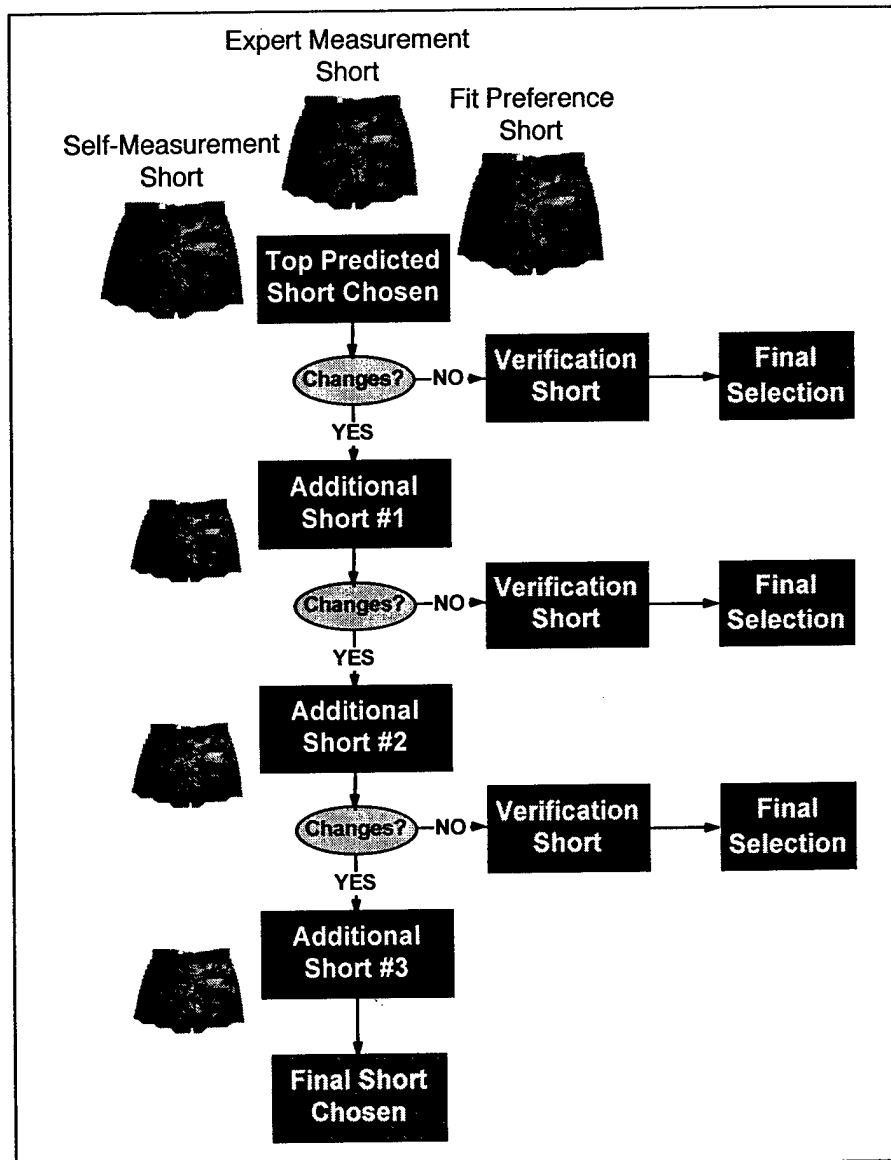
Expert Measurement Short

Fit Preference Short

Self-Measurement Short

Top Predicted Short Chosen

Changes?

NO

Verification Short

Final Selection

YES

Additional Short #1

Changes?

NO

Verification Short

Final Selection

YES

Additional Short #2

Changes?

NO

Verification Short

Final Selection

YES

Additional Short #3

Final Short Chosen